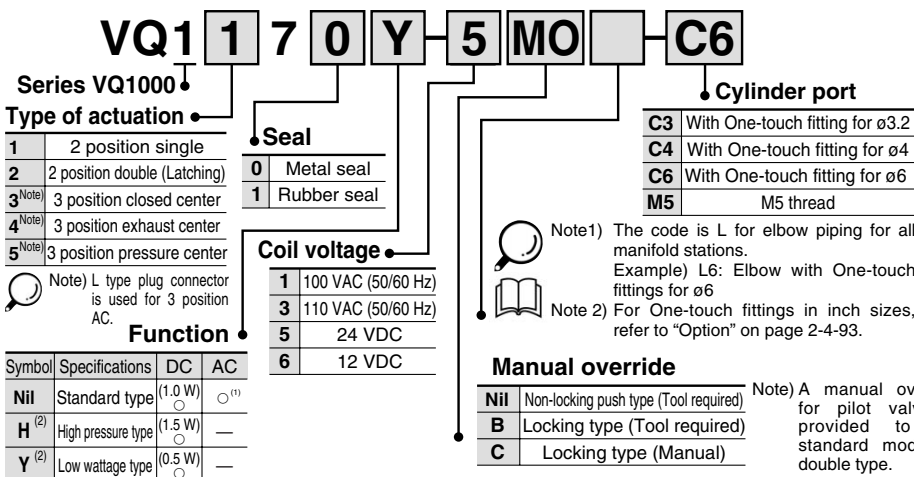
VQ1 1 7 0 Y 5 MO C6

Series VQ1000

Type of actuation

| | |
|---|---|
| 1 | 2 position single |
| 2 | 2 position double (Latching) |
| 3$^{Note)}$ | 3 position closed center |
| 4$^{Note)}$ | 3 position exhaust center |
| 5$^{Note)}$ | 3 position pressure center |

Note) L type plug connector is used for 3 position AC.

Seal

| | |
|---|---|
| 0 | Metal seal |
| 1 | Rubber seal |

Coil voltage

| | |
|---|---|
| 1 | 100 VAC (50/60 Hz) |
| 3 | 110 VAC (50/60 Hz) |
| 5 | 24 VDC |
| 6 | 12 VDC |

Function

| Symbol | Specifications | DC | AC |
|---|---|---|---|
| Nil | Standard type | (1.0 W) ○ | ○$^{(1)}$ |
| H$^{(2)}$ | High pressure type | (1.5 W) ○ | — |
| Y$^{(2)}$ | Low wattage type | (0.5 W) ○ | — |

Cylinder port

| | |
|---|---|
| C3 | With One-touch fitting for ø3.2 |
| C4 | With One-touch fitting for ø4 |
| C6 | With One-touch fitting for ø6 |
| M5 | M5 thread |

Note1) The code is L for elbow piping for all manifold stations.
Example) L6: Elbow with One-touch fittings for ø6
Note 2) For One-touch fittings in inch sizes, refer to "Option" on page 2-4-93.

Manual override

| | |
|---|---|
| Nil | Non-locking push type (Tool required) |
| B | Locking type (Tool required) |
| C | Locking type (Manual) |

Note) A manual ov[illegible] for pilot valv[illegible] provided to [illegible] standard mod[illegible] double type.